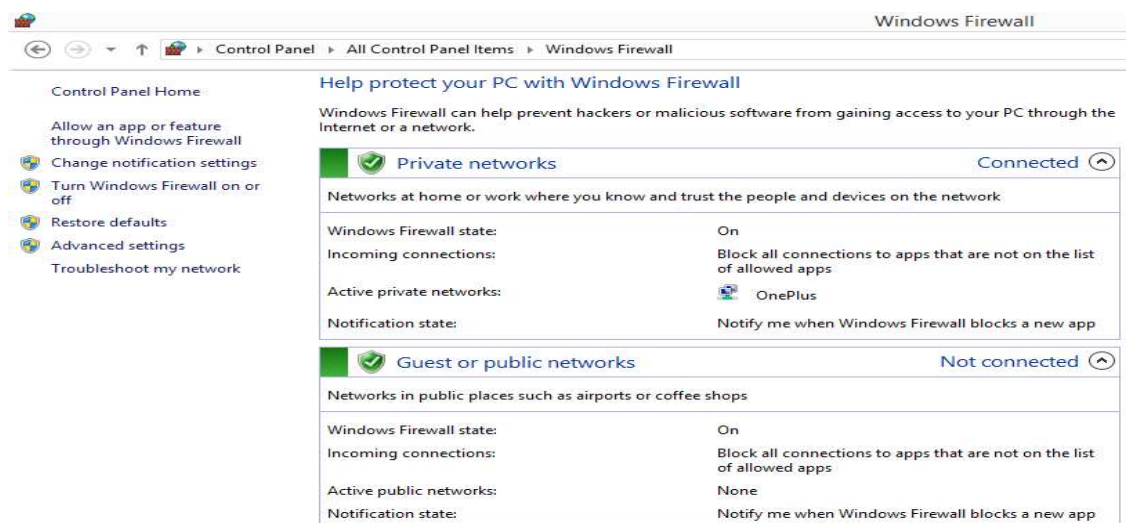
Windows Firewall

Control Panel ▸ All Control Panel Items ▸ Windows Firewall

Control Panel Home

Allow an app or feature through Windows Firewall

Change notification settings

Turn Windows Firewall on or off

Restore defaults

Advanced settings

Troubleshoot my network

Help protect your PC with Windows Firewall

Windows Firewall can help prevent hackers or malicious software from gaining access to your PC through the Internet or a network.

Private networks

Connected

Networks at home or work where you know and trust the people and devices on the network

| | |
|---|---|
| Windows Firewall state: | On |
| Incoming connections: | Block all connections to apps that are not on the list of allowed apps |
| Active private networks: | OnePlus |
| Notification state: | Notify me when Windows Firewall blocks a new app |

Guest or public networks

Not connected

Networks in public places such as airports or coffee shops

| | |
|---|---|
| Windows Firewall state: | On |
| Incoming connections: | Block all connections to apps that are not on the list of allowed apps |
| Active public networks: | None |
| Notification state: | Notify me when Windows Firewall blocks a new app |